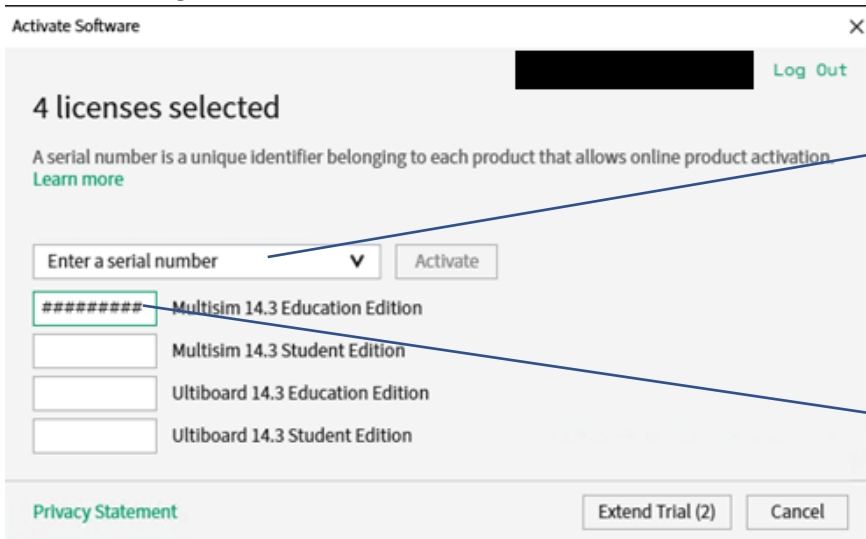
Activate Software

Log Out

4 licenses selected

A serial number is a unique identifier belonging to each product that allows online product activation. Learn more

Enter a serial number
Activate

######### Multisim 14.3 Education Edition
Multisim 14.3 Student Edition
Ultiboard 14.3 Education Edition
Ultiboard 14.3 Student Edition

Privacy Statement
Extend Trial (2)
Cancel